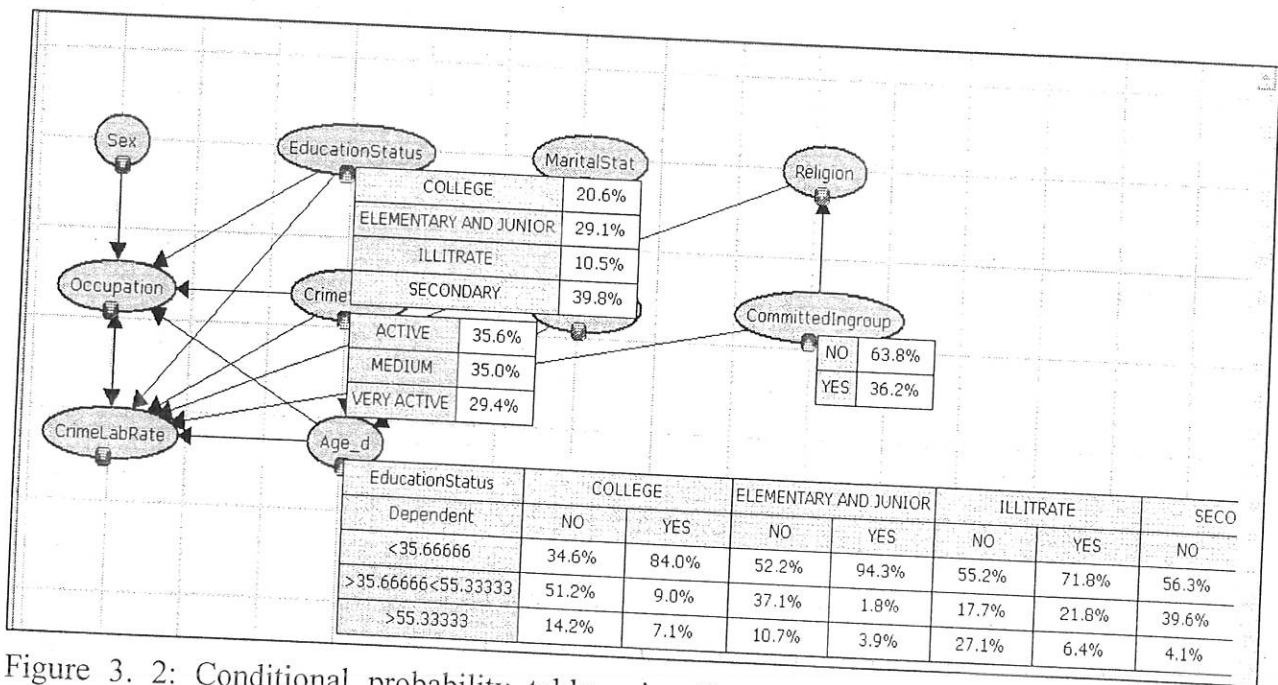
Sex

EducationStatus

MaritalStat

Religion

| COLLEGE | 20.6% |
|---|---|
| ELEMENTARY AND JUNIOR | 29.1% |
| ILLITRATE | 10.5% |
| SECONDARY | 39.8% |

Occupation

Crime

| ACTIVE | 35.6% |
|---|---|
| MEDIUM | 35.0% |
| VERY ACTIVE | 29.4% |

CommittedIngroup

| NO | 63.8% |
|---|---|
| YES | 36.2% |

CrimeLabRate

Age_d

| EducationStatus | COLLEGE | | ELEMENTARY AND JUNIOR | | ILLITRATE | | SECO |
|---|---|---|---|---|---|---|---|
| Dependent | NO | YES | NO | YES | NO | YES | NO |
| <35.66666 | 34.6% | 84.0% | 52.2% | 94.3% | 55.2% | 71.8% | 56.3% |
| >35.66666<55.33333 | 51.2% | 9.0% | 37.1% | 1.8% | 17.7% | 21.8% | 39.6% |
| >55.33333 | 14.2% | 7.1% | 10.7% | 3.9% | 27.1% | 6.4% | 4.1% |

Figure 3. 2: Conditional probability table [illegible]